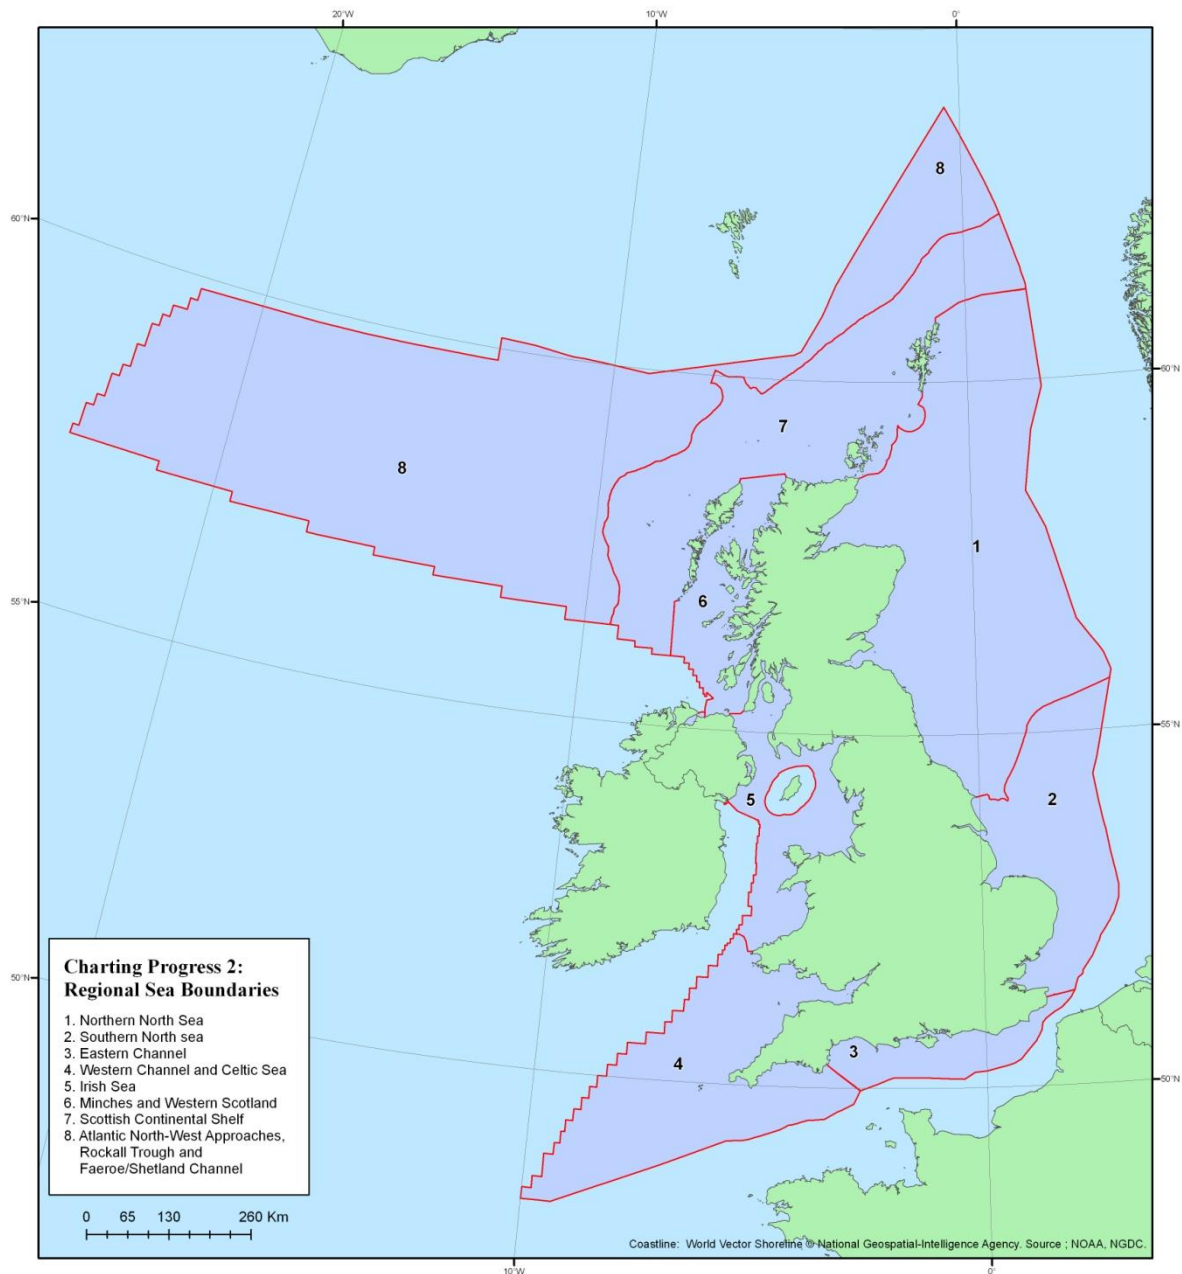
20°W
10°W
0°

60°N
55°N
50°N
60°N
55°N
50°N

8
7
8
1
6
5
2
3
4

Charting Progress 2:
Regional Sea Boundaries

1. Northern North Sea
2. Southern North sea
3. Eastern Channel
4. Western Channel and Celtic Sea
5. Irish Sea
6. Minches and Western Scotland
7. Scottish Continental Shelf
8. Atlantic North-West Approaches, Rockall Trough and Faeroe/Shetland Channel

0 65 130 260 Km

Coastline: World Vector Shoreline © National Geospatial-Intelligence Agency. Source ; NOAA, NGDC.

10°W
0°